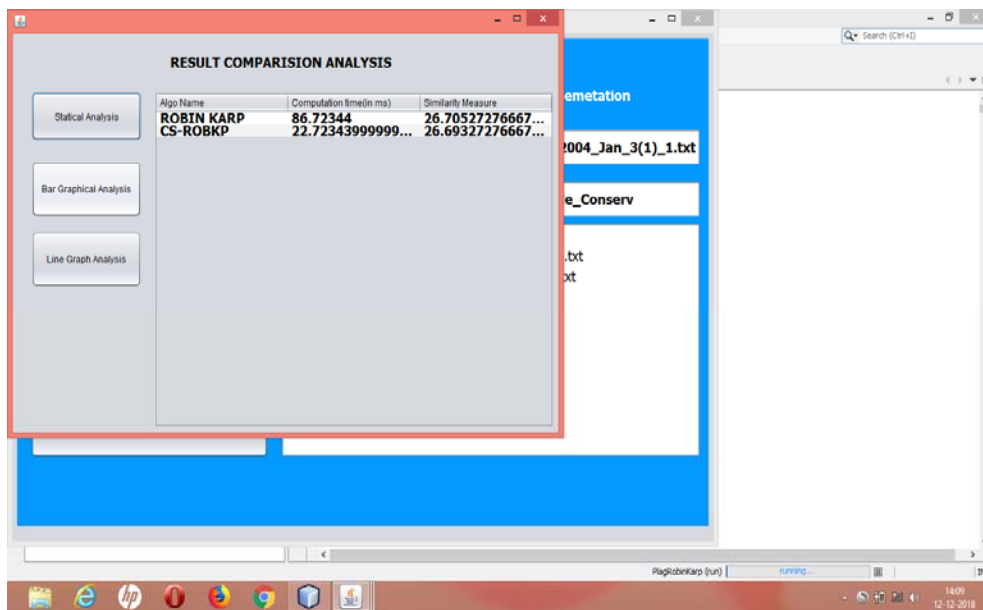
RESULT COMPARISION ANALYSIS

Statical Analysis

Bar Graphical Analysis

Line Graph Analysis

| Algo Name | Computation time(in ms) | Similarity Measure |
|---|---|---|
| ROBIN KARP | 86.72344 | 26.70527276667... |
| CS-ROBKP | 22.72343999999... | 26.69327276667... |

emetation

2004_Jan_3(1)_1.txt

e_Conserv

.txt
xt

Search (Ctrl+I)

PlagRobinKarp (run)

running...

14:09
12-12-2018